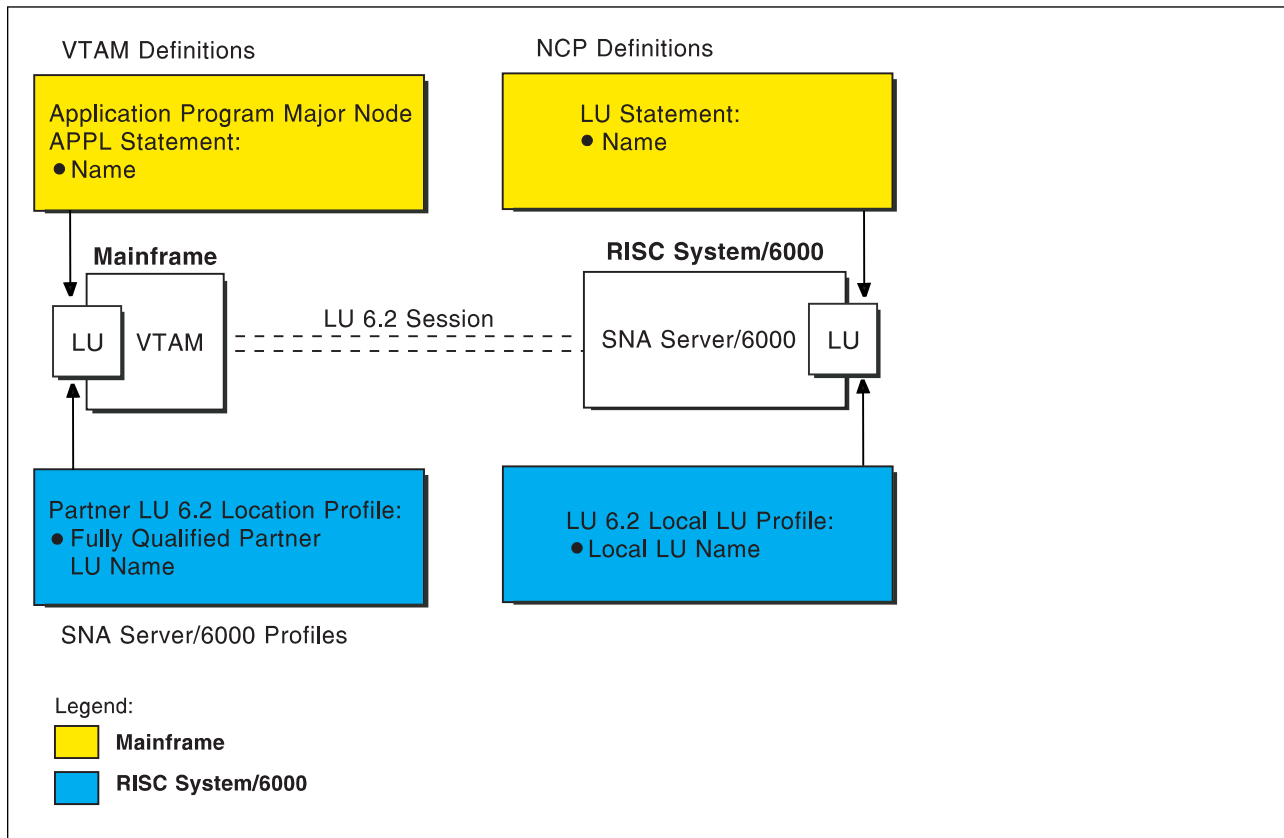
VTAM Definitions

Application Program Major Node
APPL Statement:
● Name

NCP Definitions

LU Statement:
● Name

Mainframe

LU

VTAM

LU 6.2 Session

RISC System/6000

SNA Server/6000

LU

Partner LU 6.2 Location Profile:
● Fully Qualified Partner LU Name

LU 6.2 Local LU Profile:
● Local LU Name

SNA Server/6000 Profiles

Legend:

Mainframe

RISC System/6000